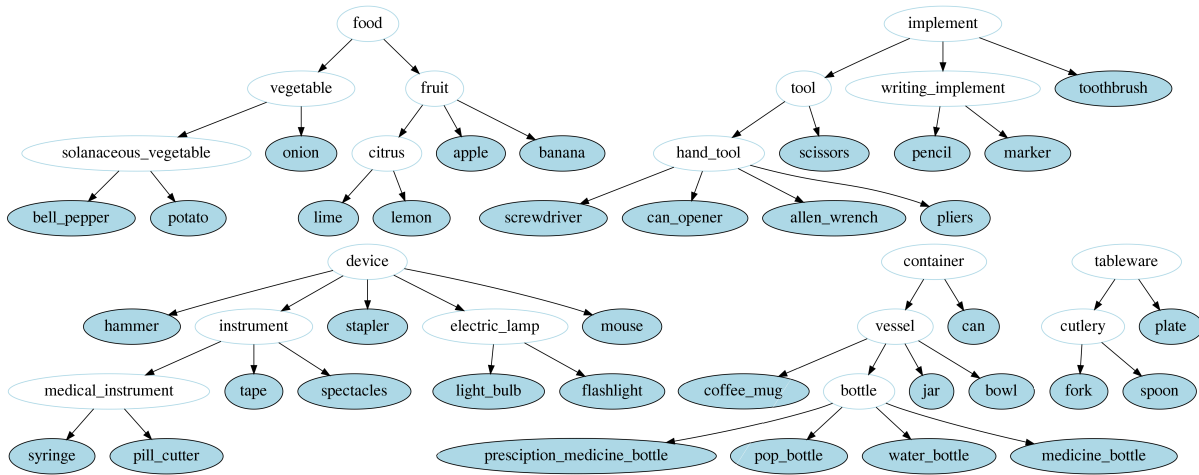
food
vegetable
fruit
solanaceous_vegetable
onion
citrus
apple
banana
bell_pepper
potato
lime
lemon

implement
tool
writing_implement
toothbrush
hand_tool
scissors
pencil
marker
screwdriver
can_opener
allen_wrench
pliers

device
hammer
instrument
stapler
electric_lamp
mouse
medical_instrument
tape
spectacles
light_bulb
flashlight
syringe
pill_cutter

container
vessel
can
coffee_mug
bottle
jar
bowl
presciption_medicine_bottle
pop_bottle
water_bottle
medicine_bottle

tableware
cutlery
plate
fork
spoon